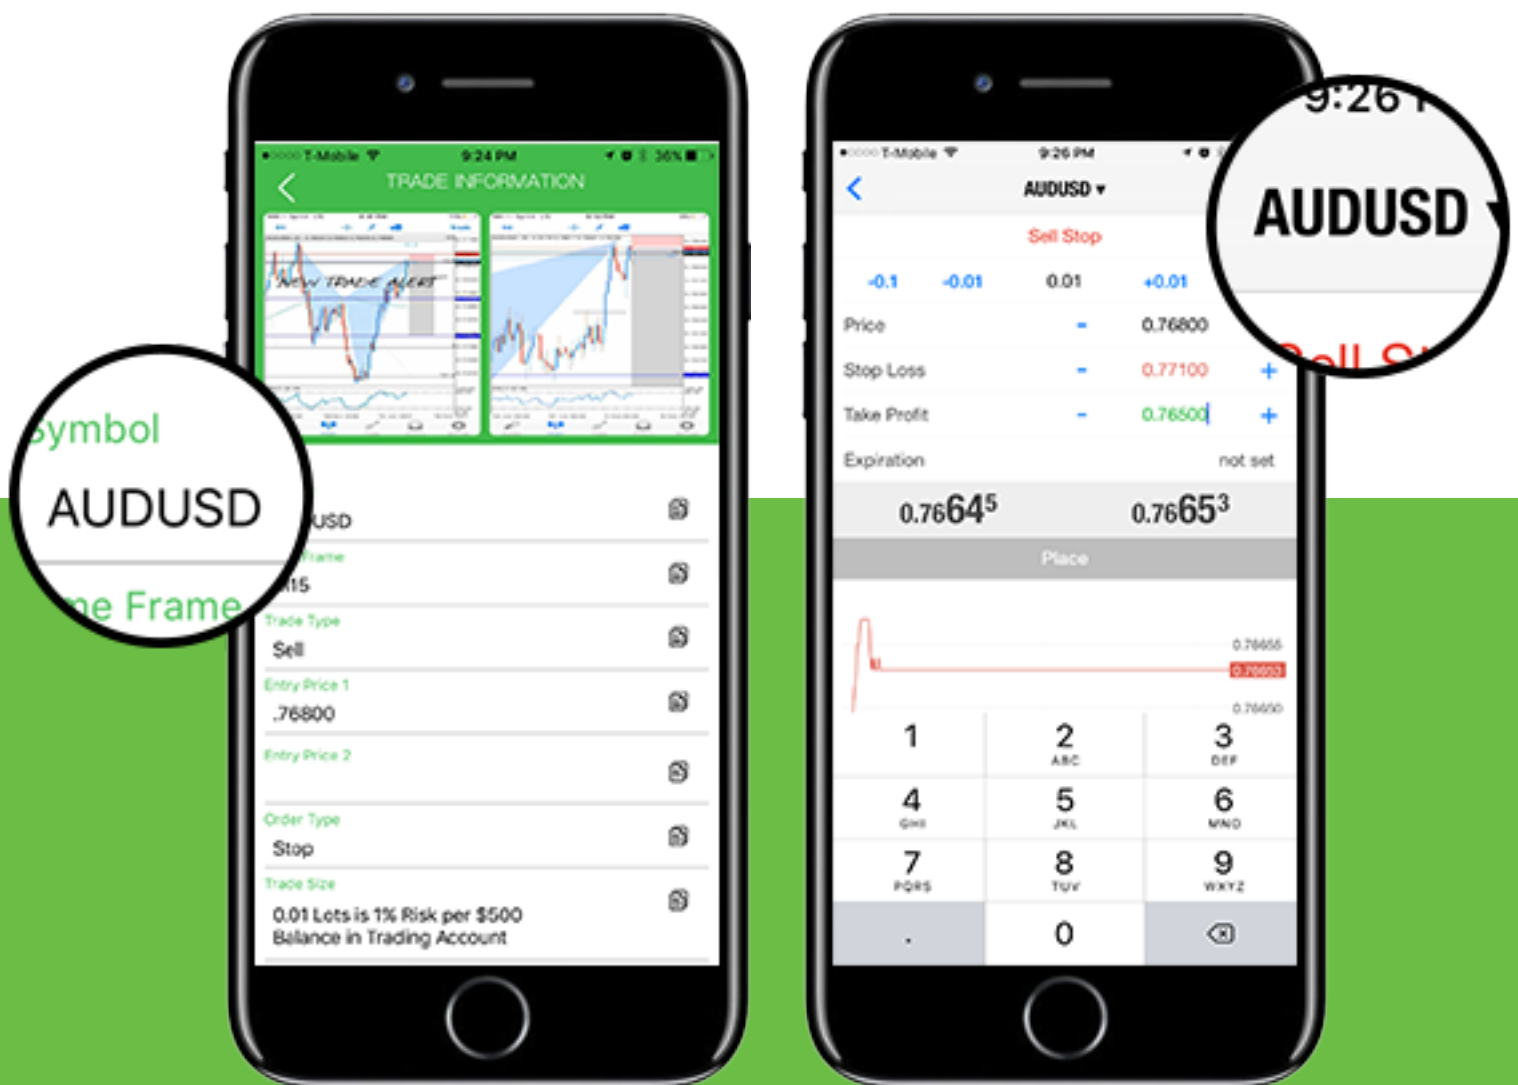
T-Mobile 9:24 PM 36%

TRADE INFORMATION

NEW TRADE ALERT

ymbol
AUDUSD
me Frame

USD
Frame
15

Trade Type
Sell

Entry Price 1
.76800

Entry Price 2

Order Type
Stop

Trade Size
0.01 Lots is 1% Risk per $500 Balance in Trading Account

T-Mobile 9:26 PM

AUDUSD ▾

Sell Stop

-0.1 -0.01 0.01 +0.01

Price - 0.76800
Stop Loss - 0.77100 +
Take Profit - 0.76500 +
Expiration not set

0.76645 0.76653

Place

0.76655
0.76653
0.76650

1
2 ABC
3 DEF
4 GHI
5 JKL
6 MNO
7 PQRS
8 TUV
9 WXYZ
.
0

9:26
AUDUSD
Sell S